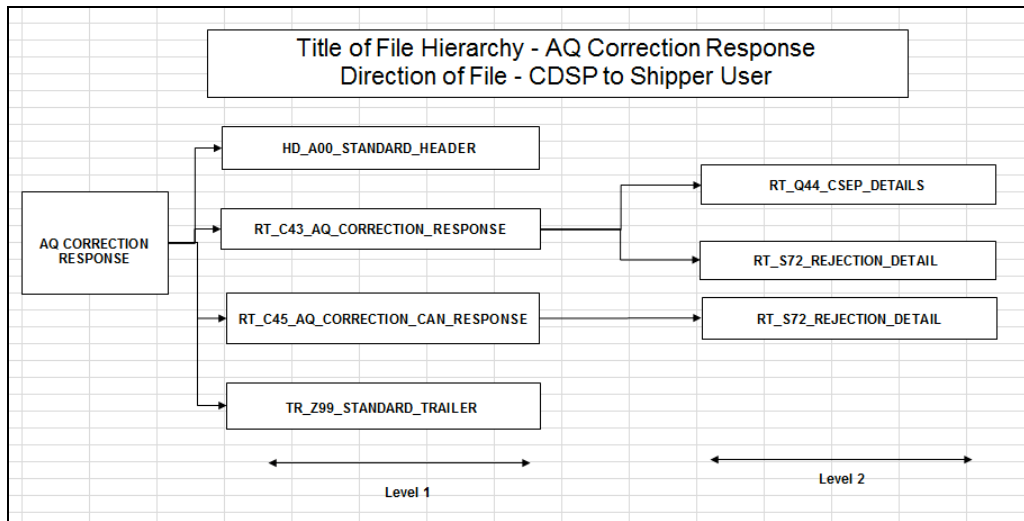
Title of File Hierarchy - AQ Correction Response
Direction of File - CDSP to Shipper User

AQ CORRECTION RESPONSE

HD_A00_STANDARD_HEADER

RT_C43_AQ_CORRECTION_RESPONSE

RT_Q44_CSEP_DETAILS

RT_S72_REJECTION_DETAIL

RT_C45_AQ_CORRECTION_CAN_RESPONSE

RT_S72_REJECTION_DETAIL

TR_Z99_STANDARD_TRAILER

Level 1

Level 2